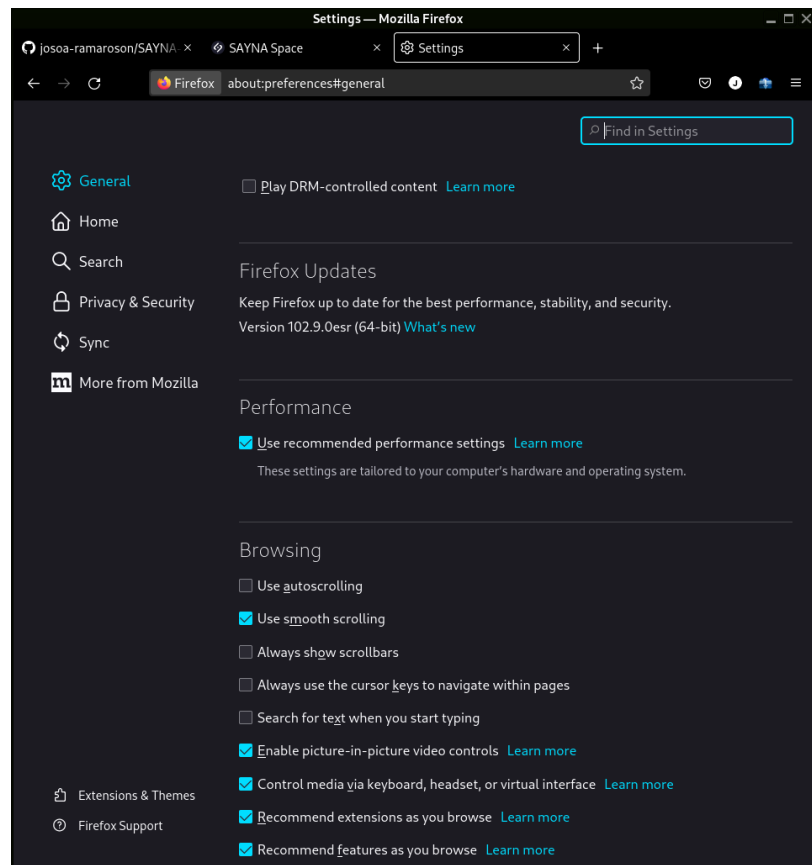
Settings — Mozilla Firefox

josoa-ramaroson/SAYNA ×
SAYNA Space ×
Settings ×
+

Firefox about:preferences#general

Find in Settings

General
Home
Search
Privacy & Security
Sync
More from Mozilla

Play DRM-controlled content Learn more

Firefox Updates

Keep Firefox up to date for the best performance, stability, and security.

Version 102.9.0esr (64-bit) What's new

Performance

Use recommended performance settings Learn more

These settings are tailored to your computer's hardware and operating system.

Browsing

Use autoscrolling

Use smooth scrolling

Always show scrollbars

Always use the cursor keys to navigate within pages

Search for text when you start typing

Enable picture-in-picture video controls Learn more

Control media via keyboard, headset, or virtual interface Learn more

Recommend extensions as you browse Learn more

Recommend features as you browse Learn more

Extensions & Themes

Firefox Support